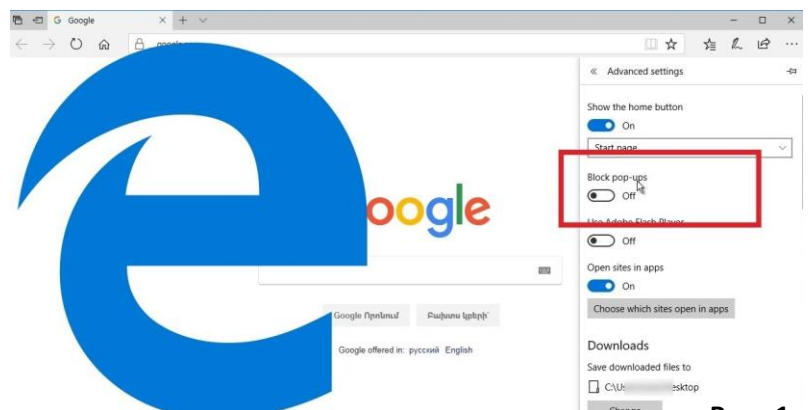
Google

google.com

« Advanced settings

Show the home button

On

Start page

Block pop-ups

Off

Use Adobe Flash Player

Off

Open sites in apps

On

Choose which sites open in apps

Downloads

Save downloaded files to

C:\U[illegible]esktop

Change

oogle

Google Որոնում

Բախտս կբերի

Google offered in: русский English